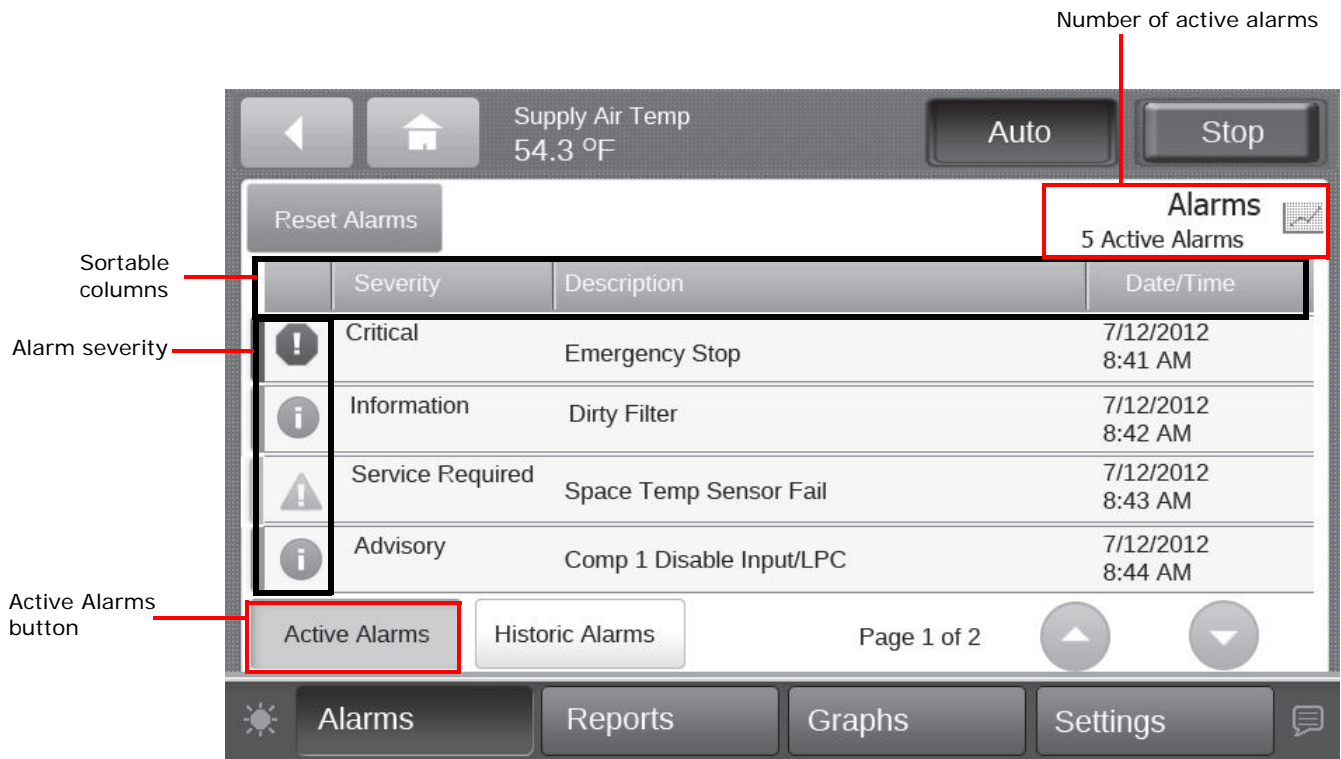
Number of active alarms

Supply Air Temp
54.3 °F

Auto

Stop

Reset Alarms

Alarms
5 Active Alarms

Sortable columns

| | Severity | Description | Date/Time |
|---|---|---|---|
| | Critical | Emergency Stop | 7/12/2012 8:41 AM |
| | Information | Dirty Filter | 7/12/2012 8:42 AM |
| | Service Required | Space Temp Sensor Fail | 7/12/2012 8:43 AM |
| | Advisory | Comp 1 Disable Input/LPC | 7/12/2012 8:44 AM |

Alarm severity

Active Alarms button

Active Alarms

Historic Alarms

Page 1 of 2

Alarms

Reports

Graphs

Settings